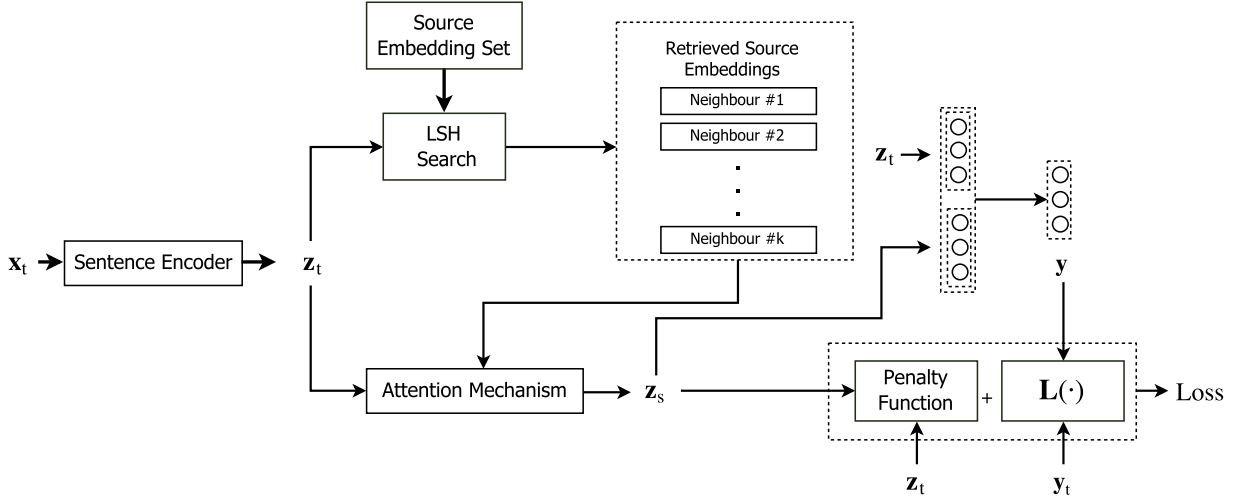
Source Embedding Set

Retrieved Source Embeddings

Neighbour #1

Neighbour #2

.
.
.

Neighbour #k

LSH Search

$\mathbf{z}_t$

$\mathbf{x}_t$

Sentence Encoder

$\mathbf{z}_t$

$\mathbf{y}$

Attention Mechanism

$\mathbf{z}_s$

Penalty Function

+

$\mathbf{L}(\cdot)$

Loss

$\mathbf{z}_t$

$\mathbf{y}_t$